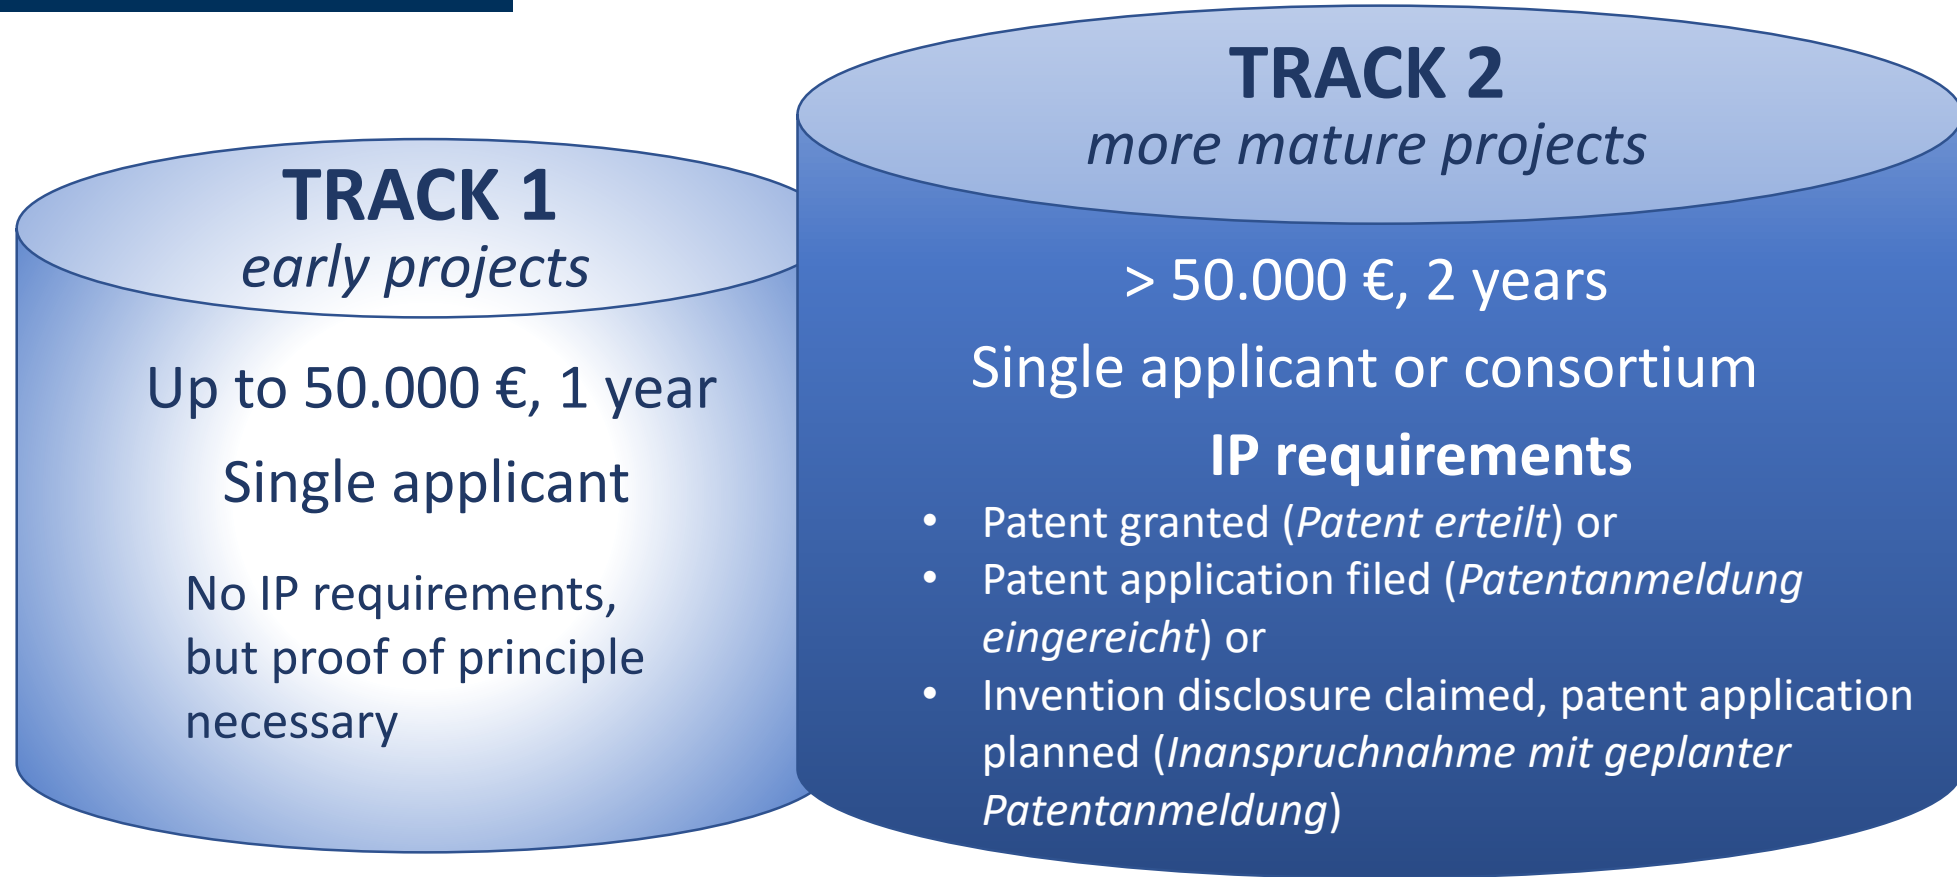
TRACK 1
*early projects*

Up to 50.000 €, 1 year

Single applicant

No IP requirements, but proof of principle necessary

TRACK 2
*more mature projects*

> 50.000 €, 2 years

Single applicant or consortium

**IP requirements**

- Patent granted (*Patent erteilt*) or
- Patent application filed (*Patentanmeldung eingereicht*) or
- Invention disclosure claimed, patent application planned (*Inanspruchnahme mit geplanter Patentanmeldung*)